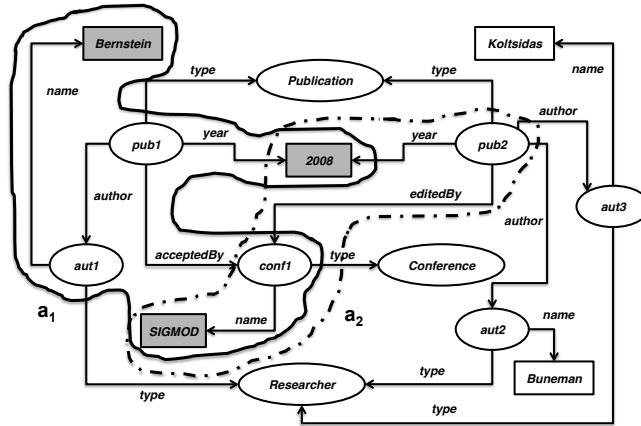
Bernstein
Koltsidas
name
type
Publication
type
name
author
pub1
year
2008
year
pub2
author
editedBy
author
aut3
aut1
acceptedBy
conf1
type
Conference
$a_1$
name
$a_2$
aut2
name
SIGMOD
type
Researcher
Buneman
type
type